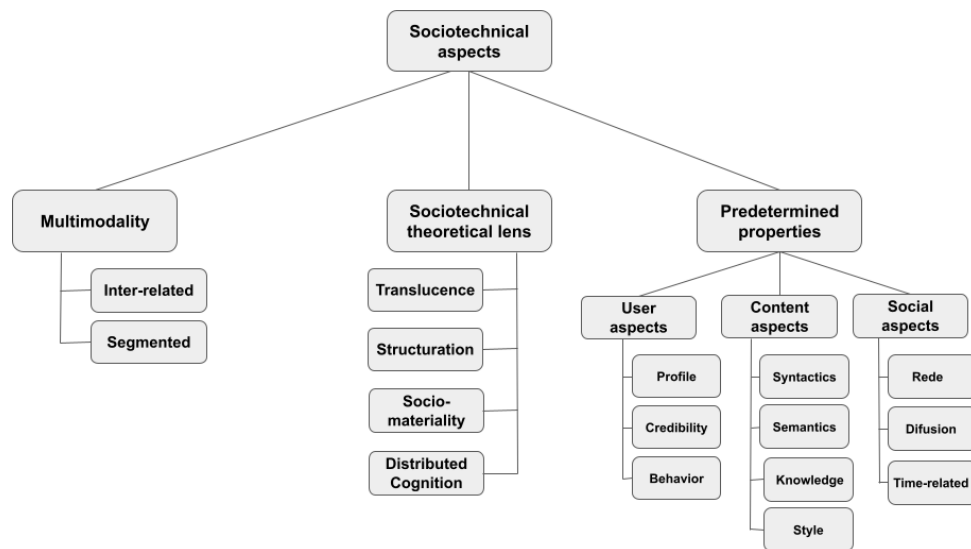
Sociotechnical aspects

Multimodality

Inter-related

Segmented

Sociotechnical theoretical lens

Translucence

Structuration

Socio-materiality

Distributed Cognition

Predetermined properties

User aspects

Profile

Credibility

Behavior

Content aspects

Syntactics

Semantics

Knowledge

Style

Social aspects

Rede

Difusion

Time-related